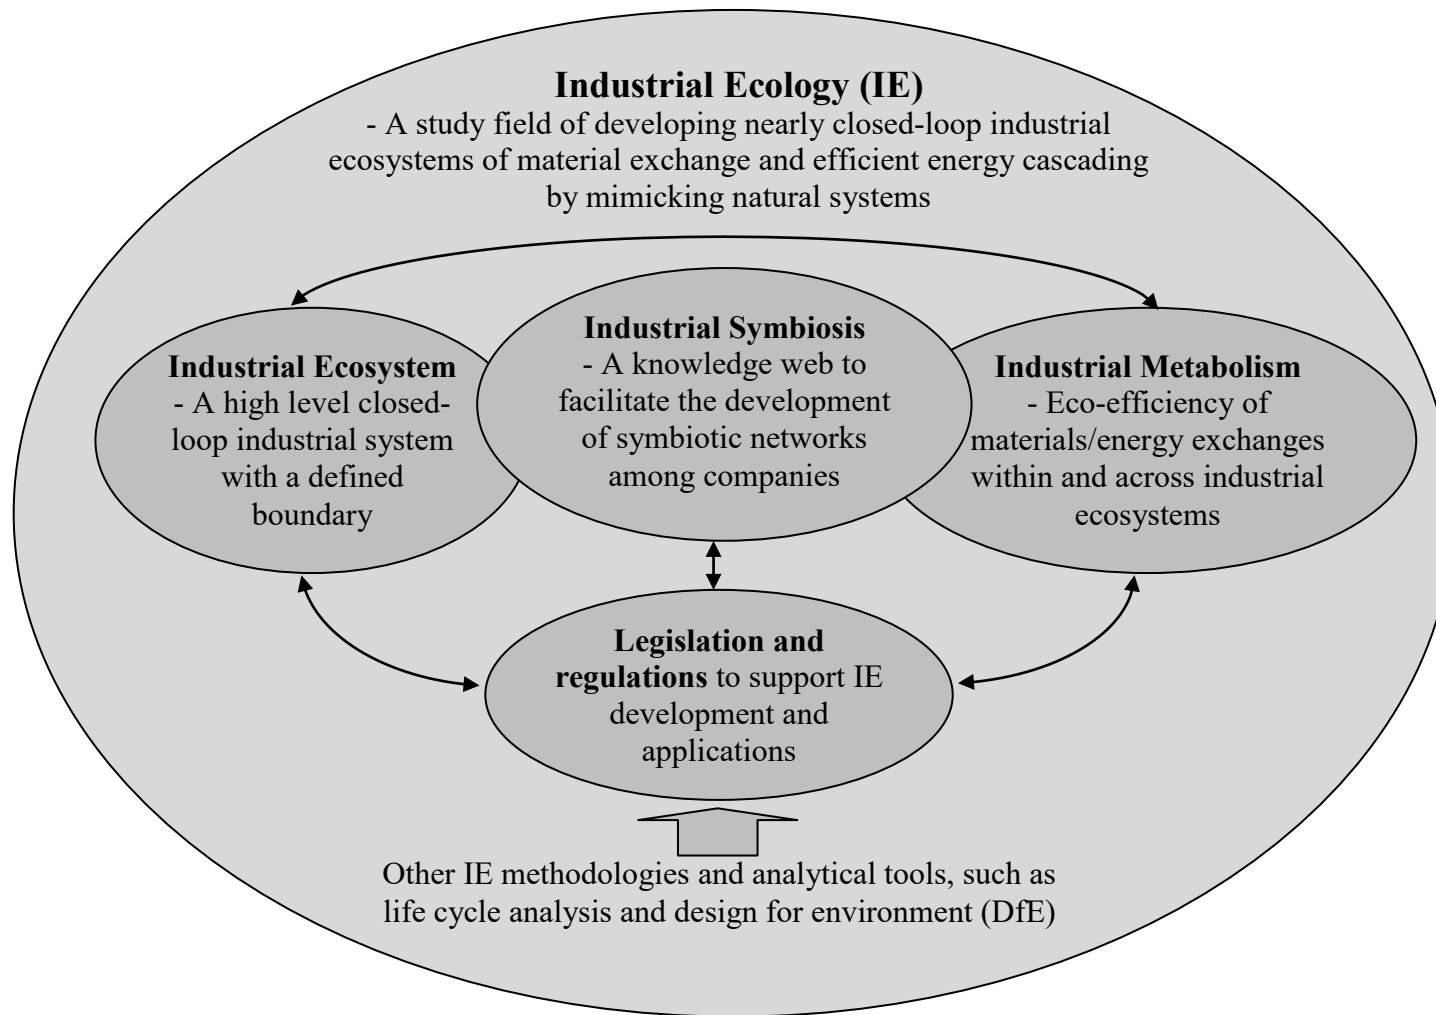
Industrial Ecology (IE)
- A study field of developing nearly closed-loop industrial ecosystems of material exchange and efficient energy cascading by mimicking natural systems

Industrial Ecosystem
- A high level closed-loop industrial system with a defined boundary

Industrial Symbiosis
- A knowledge web to facilitate the development of symbiotic networks among companies

Industrial Metabolism
- Eco-efficiency of materials/energy exchanges within and across industrial ecosystems

Legislation and regulations to support IE development and applications

Other IE methodologies and analytical tools, such as life cycle analysis and design for environment (DfE)